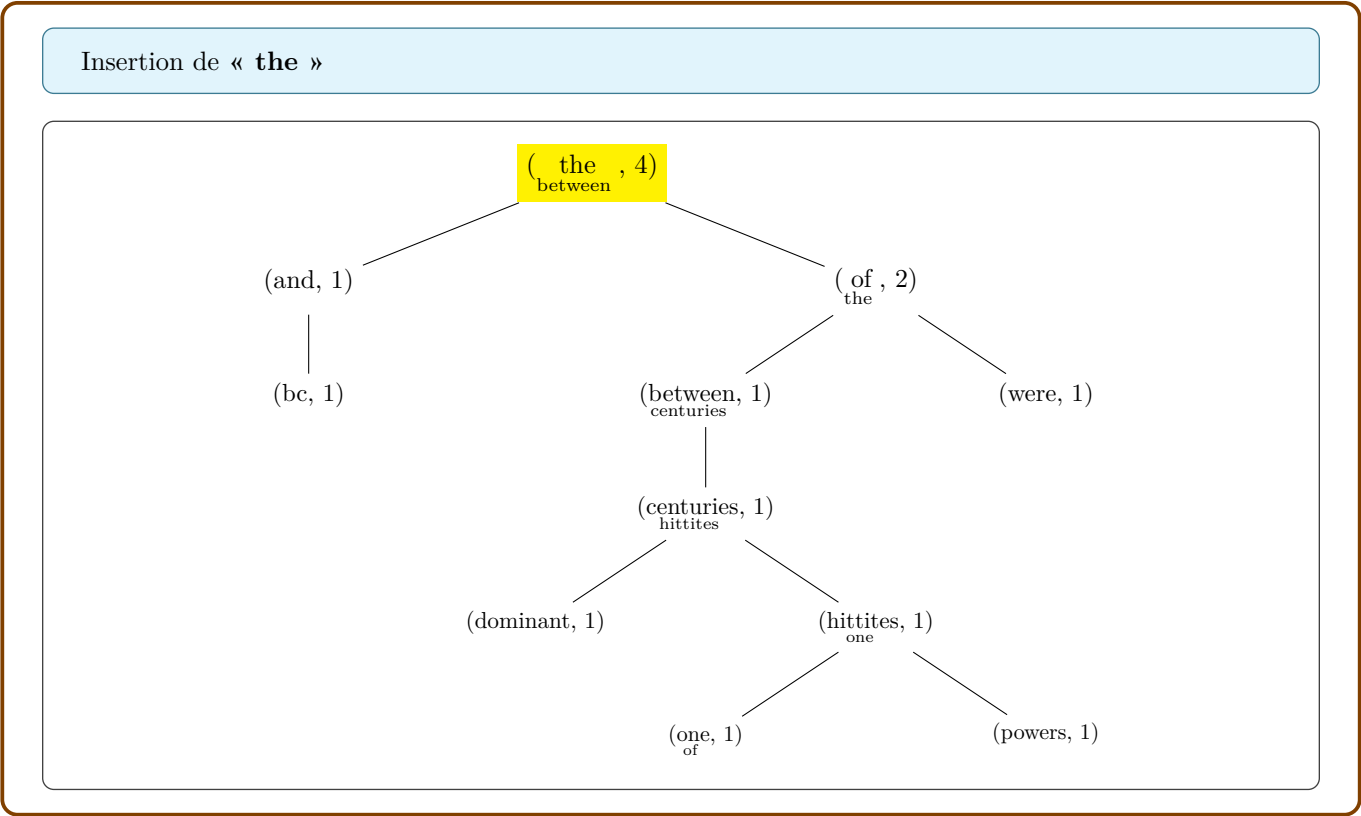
Insertion de « **the** »

$(\underset{\text{between}}{\text{the}}, 4)$

(and, 1)

$(\underset{\text{the}}{\text{of}}, 2)$

(bc, 1)

$(\underset{\text{centuries}}{\text{between}}, 1)$

(were, 1)

$(\underset{\text{hittites}}{\text{centuries}}, 1)$

(dominant, 1)

$(\underset{\text{one}}{\text{hittites}}, 1)$

$(\underset{\text{of}}{\text{one}}, 1)$

(powers, 1)